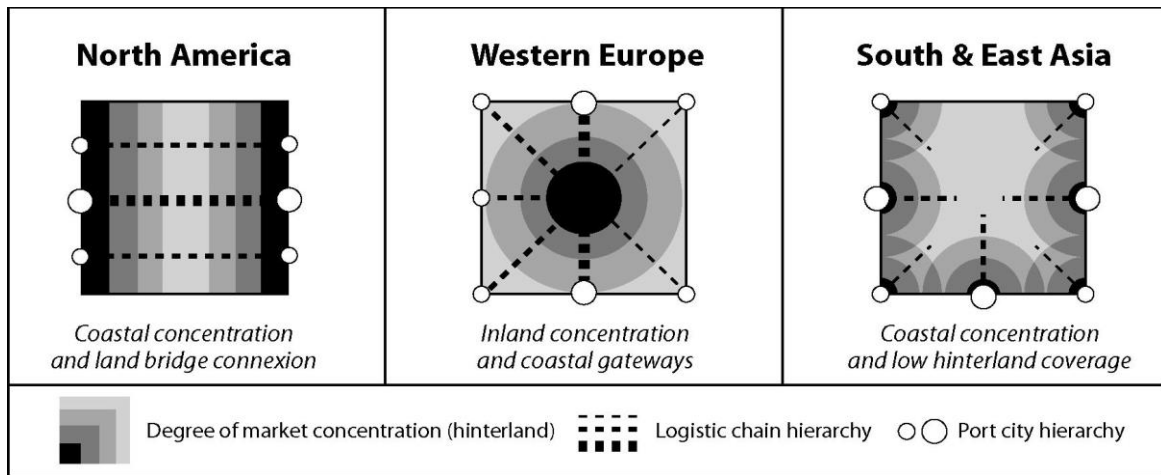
**North America**

*Coastal concentration and land bridge connexion*

**Western Europe**

*Inland concentration and coastal gateways*

**South & East Asia**

*Coastal concentration and low hinterland coverage*

Degree of market concentration (hinterland) Logistic chain hierarchy Port city hierarchy